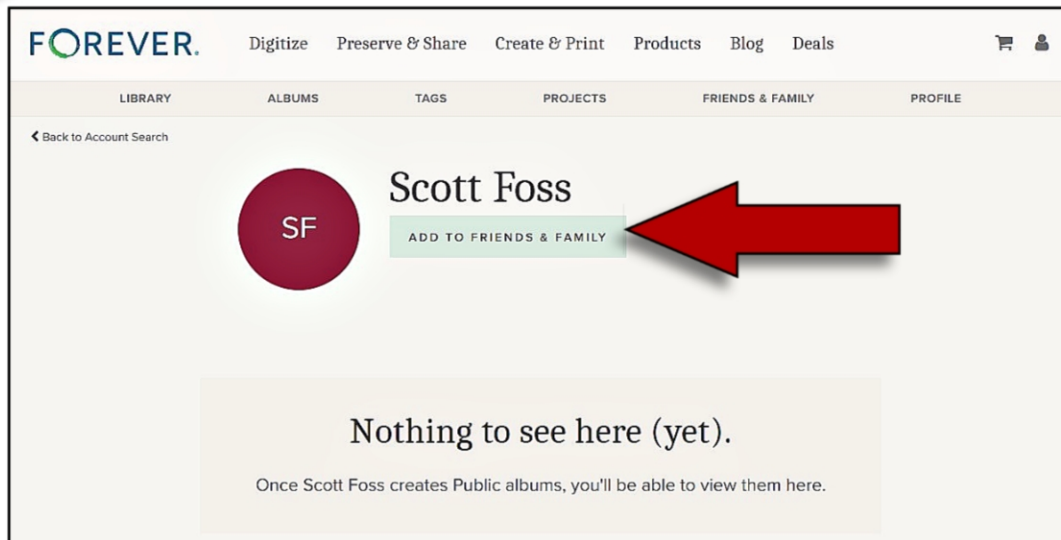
FOREVER.

Digitize Preserve & Share Create & Print Products Blog Deals

LIBRARY ALBUMS TAGS PROJECTS FRIENDS & FAMILY PROFILE

Back to Account Search

SF

Scott Foss

ADD TO FRIENDS & FAMILY

Nothing to see here (yet).

Once Scott Foss creates Public albums, you'll be able to view them here.